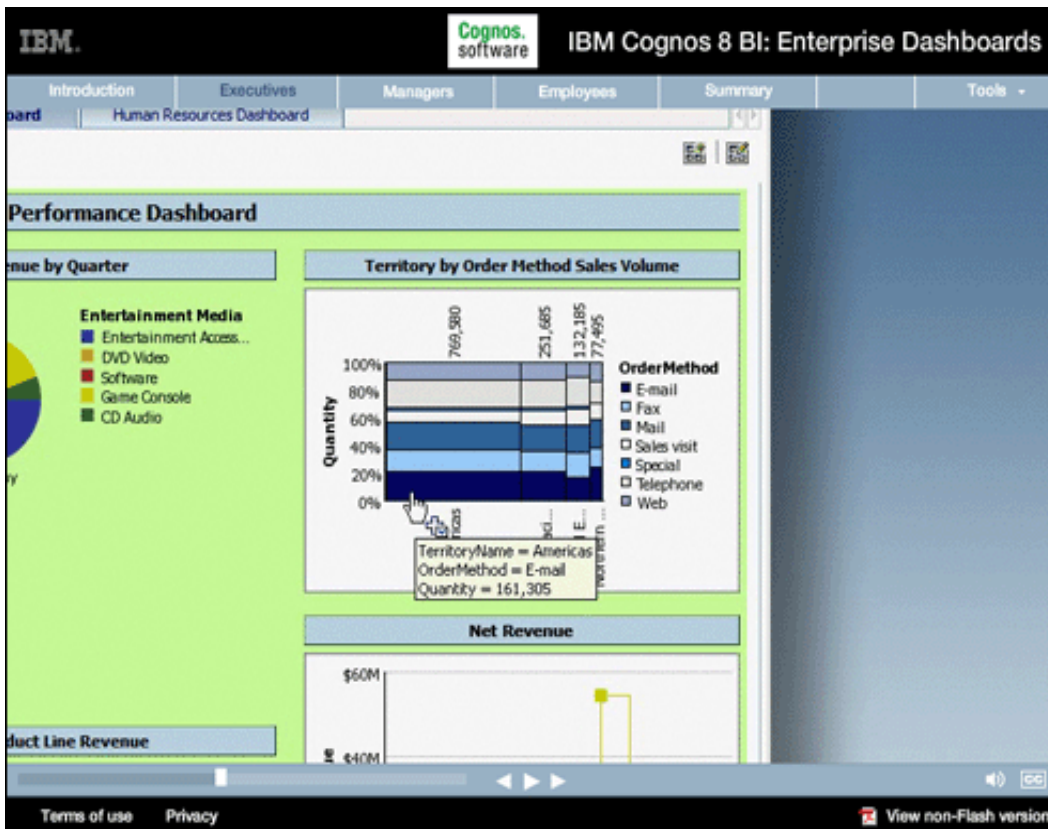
IBM.

Cognos. software

IBM Cognos 8 BI: Enterprise Dashboards

Introduction | Executives | Managers | Employees | Summary | Tools

oard | Human Resources Dashboard

Performance Dashboard

nue by Quarter

Entertainment Media
Entertainment Access...
DVD Video
Software
Game Console
CD Audio

Territory by Order Method Sales Volume

769,580
251,685
132,185
77,495

100%
80%
60%
40%
20%
0%

Quantity

OrderMethod
E-mail
Fax
Mail
Sales visit
Special
Telephone
Web

TerritoryName = Americas
OrderMethod = E-mail
Quantity = 161,305

Net Revenue

$60M
$40M

duct Line Revenue

Terms of use Privacy

View non-Flash version